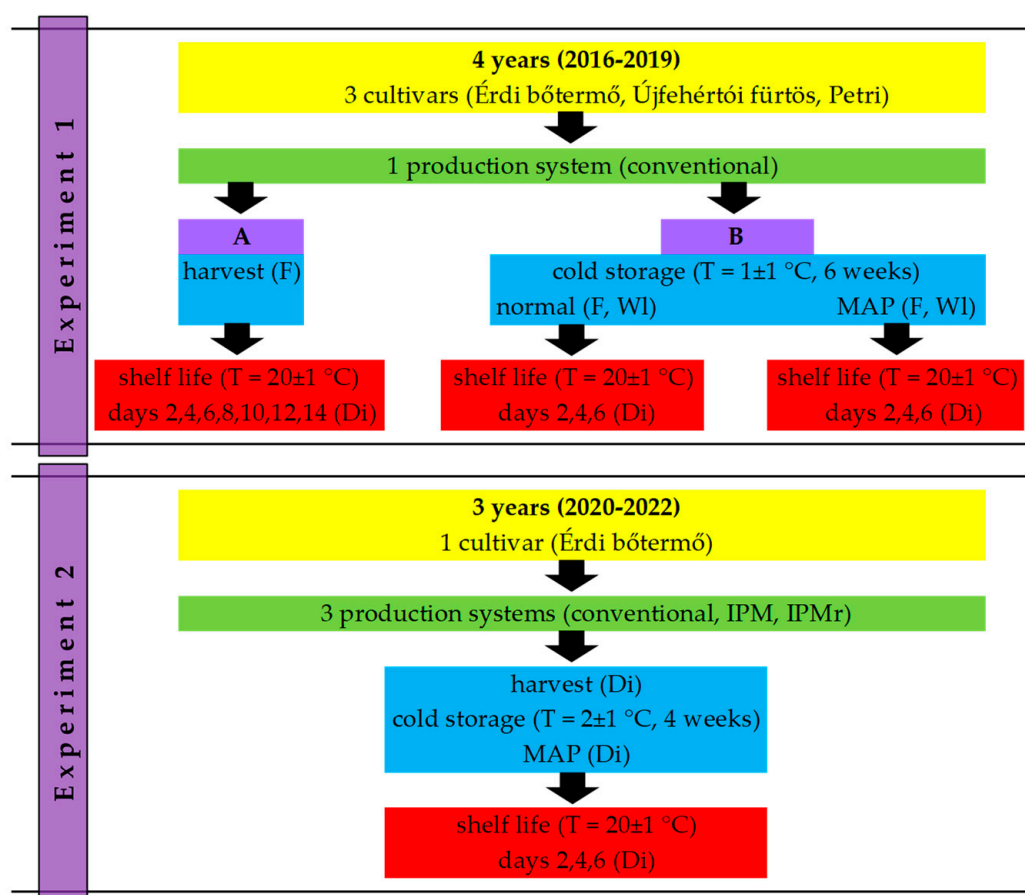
Experiment 1

**4 years (2016-2019)**
3 cultivars (Érdi bőtermő, Újfehértói fürtös, Petri)

1 production system (conventional)

A
harvest (F)

B
cold storage (T = 1±1 °C, 6 weeks)
normal (F, Wl)
MAP (F, Wl)

shelf life (T = 20±1 °C)
days 2,4,6,8,10,12,14 (Di)

shelf life (T = 20±1 °C)
days 2,4,6 (Di)

shelf life (T = 20±1 °C)
days 2,4,6 (Di)

Experiment 2

**3 years (2020-2022)**
1 cultivar (Érdi bőtermő)

3 production systems (conventional, IPM, IPMr)

harvest (Di)
cold storage (T = 2±1 °C, 4 weeks)
MAP (Di)

shelf life (T = 20±1 °C)
days 2,4,6 (Di)